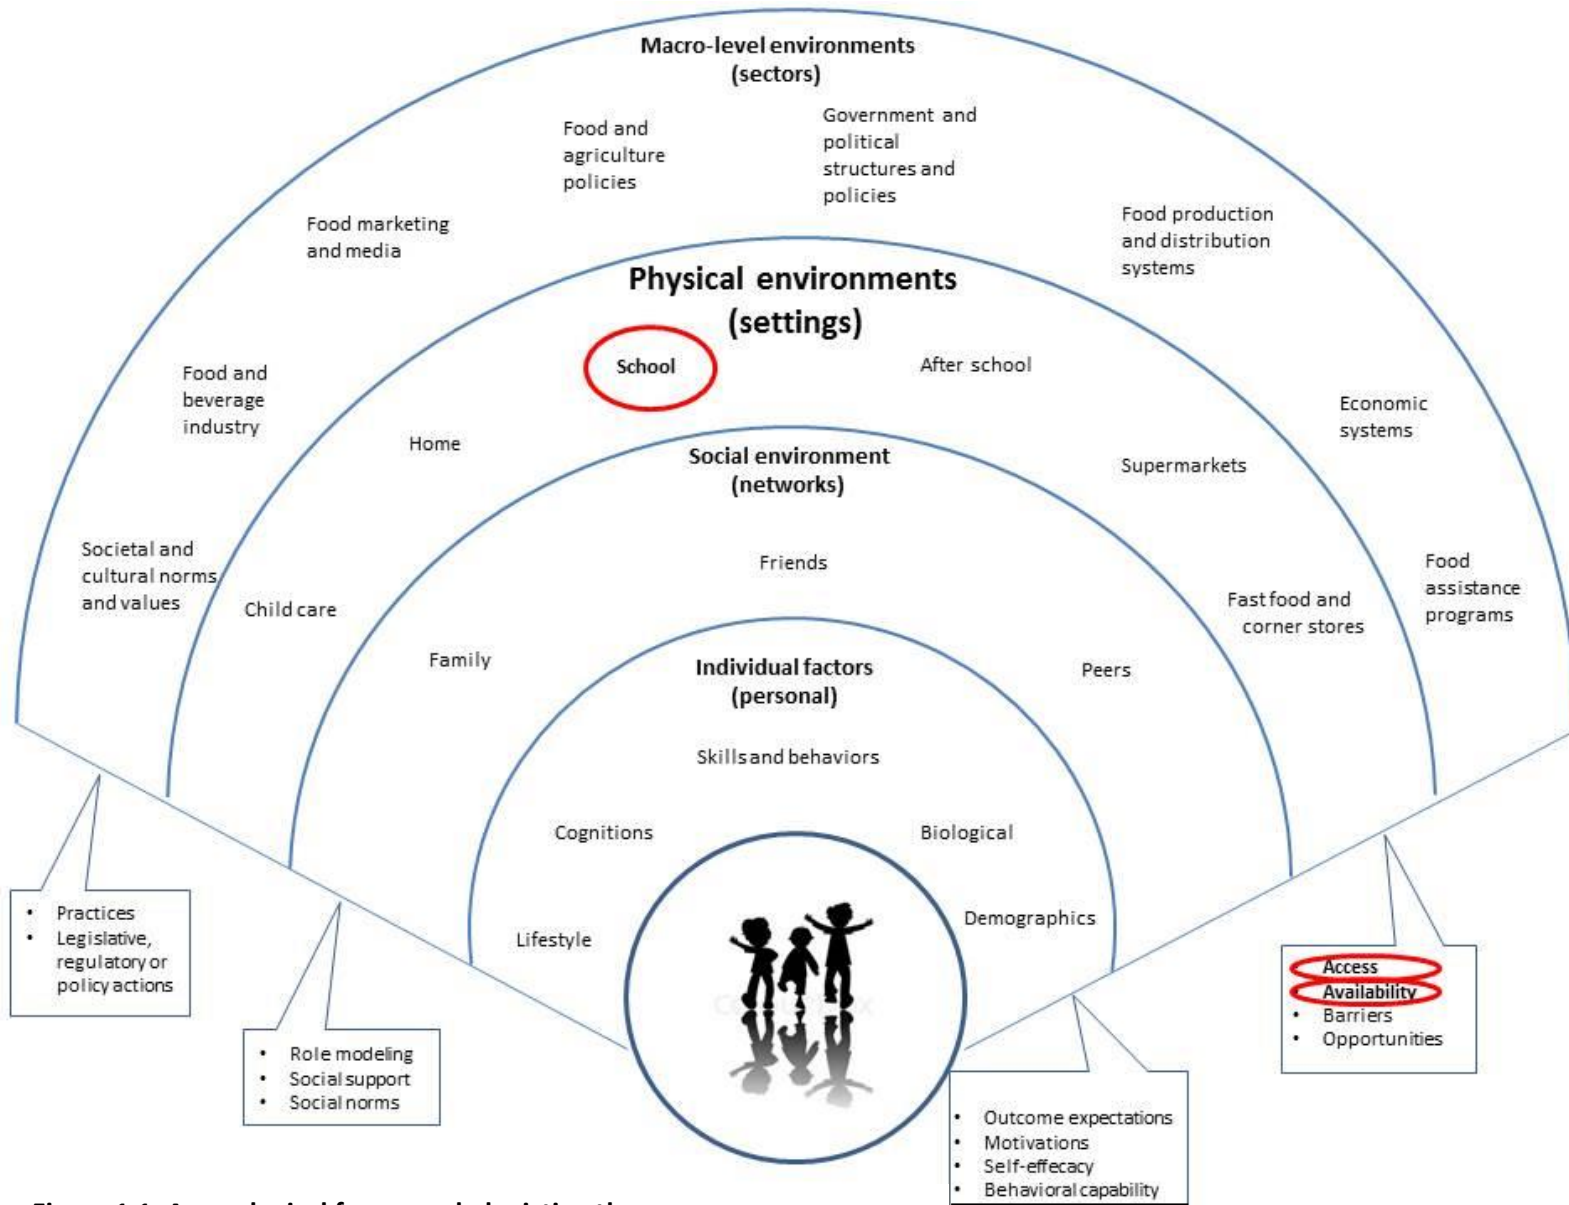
Macro-level environments (sectors)

Food and agriculture policies

Government and political structures and policies

Food marketing and media

Food production and distribution systems

Food and beverage industry

Economic systems

Societal and cultural norms and values

Food assistance programs

Physical environments (settings)

School

After school

Home

Supermarkets

Child care

Fast food and corner stores

Social environment (networks)

Friends

Family

Peers

Individual factors (personal)

Skills and behaviors

Cognitions

Biological

Lifestyle

Demographics

• Practices
• Legislative, regulatory or policy actions

• Role modeling
• Social support
• Social norms

• Outcome expectations
• Motivations
• Self-effecacy
• Behavioral capability

Access
Availability
• Barriers
• Opportunities

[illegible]